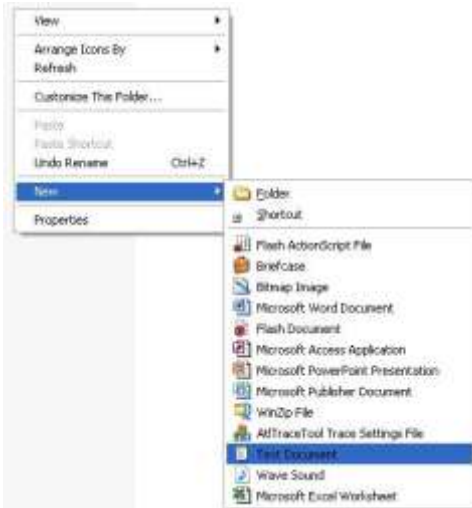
View
Arrange Icons By
Refresh
Customize This Folder...
Paste
Paste Shortcut
Undo Rename Ctrl+Z
New
Properties

Folder
Shortcut
Flash ActionScript File
Briefcase
Bitmap Image
Microsoft Word Document
Flash Document
Microsoft Access Application
Microsoft PowerPoint Presentation
Microsoft Publisher Document
WinZip File
AllTraceTool Trace Settings File
Text Document
Wave Sound
Microsoft Excel Worksheet